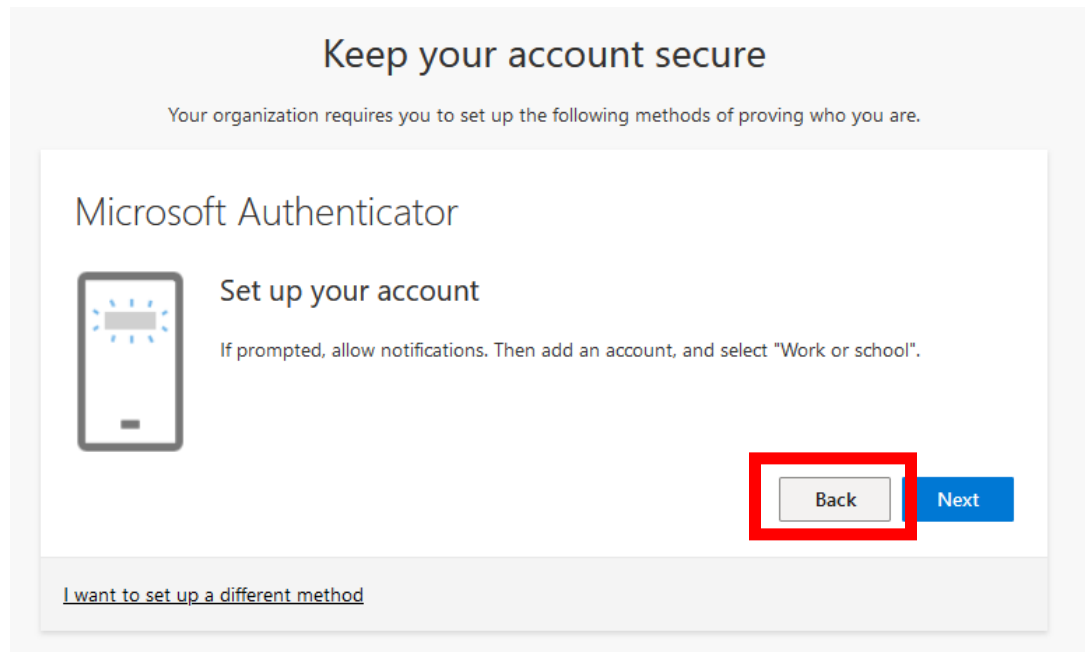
Keep your account secure

Your organization requires you to set up the following methods of proving who you are.

Microsoft Authenticator

Set up your account

If prompted, allow notifications. Then add an account, and select "Work or school".

Back

Next

I want to set up a different method